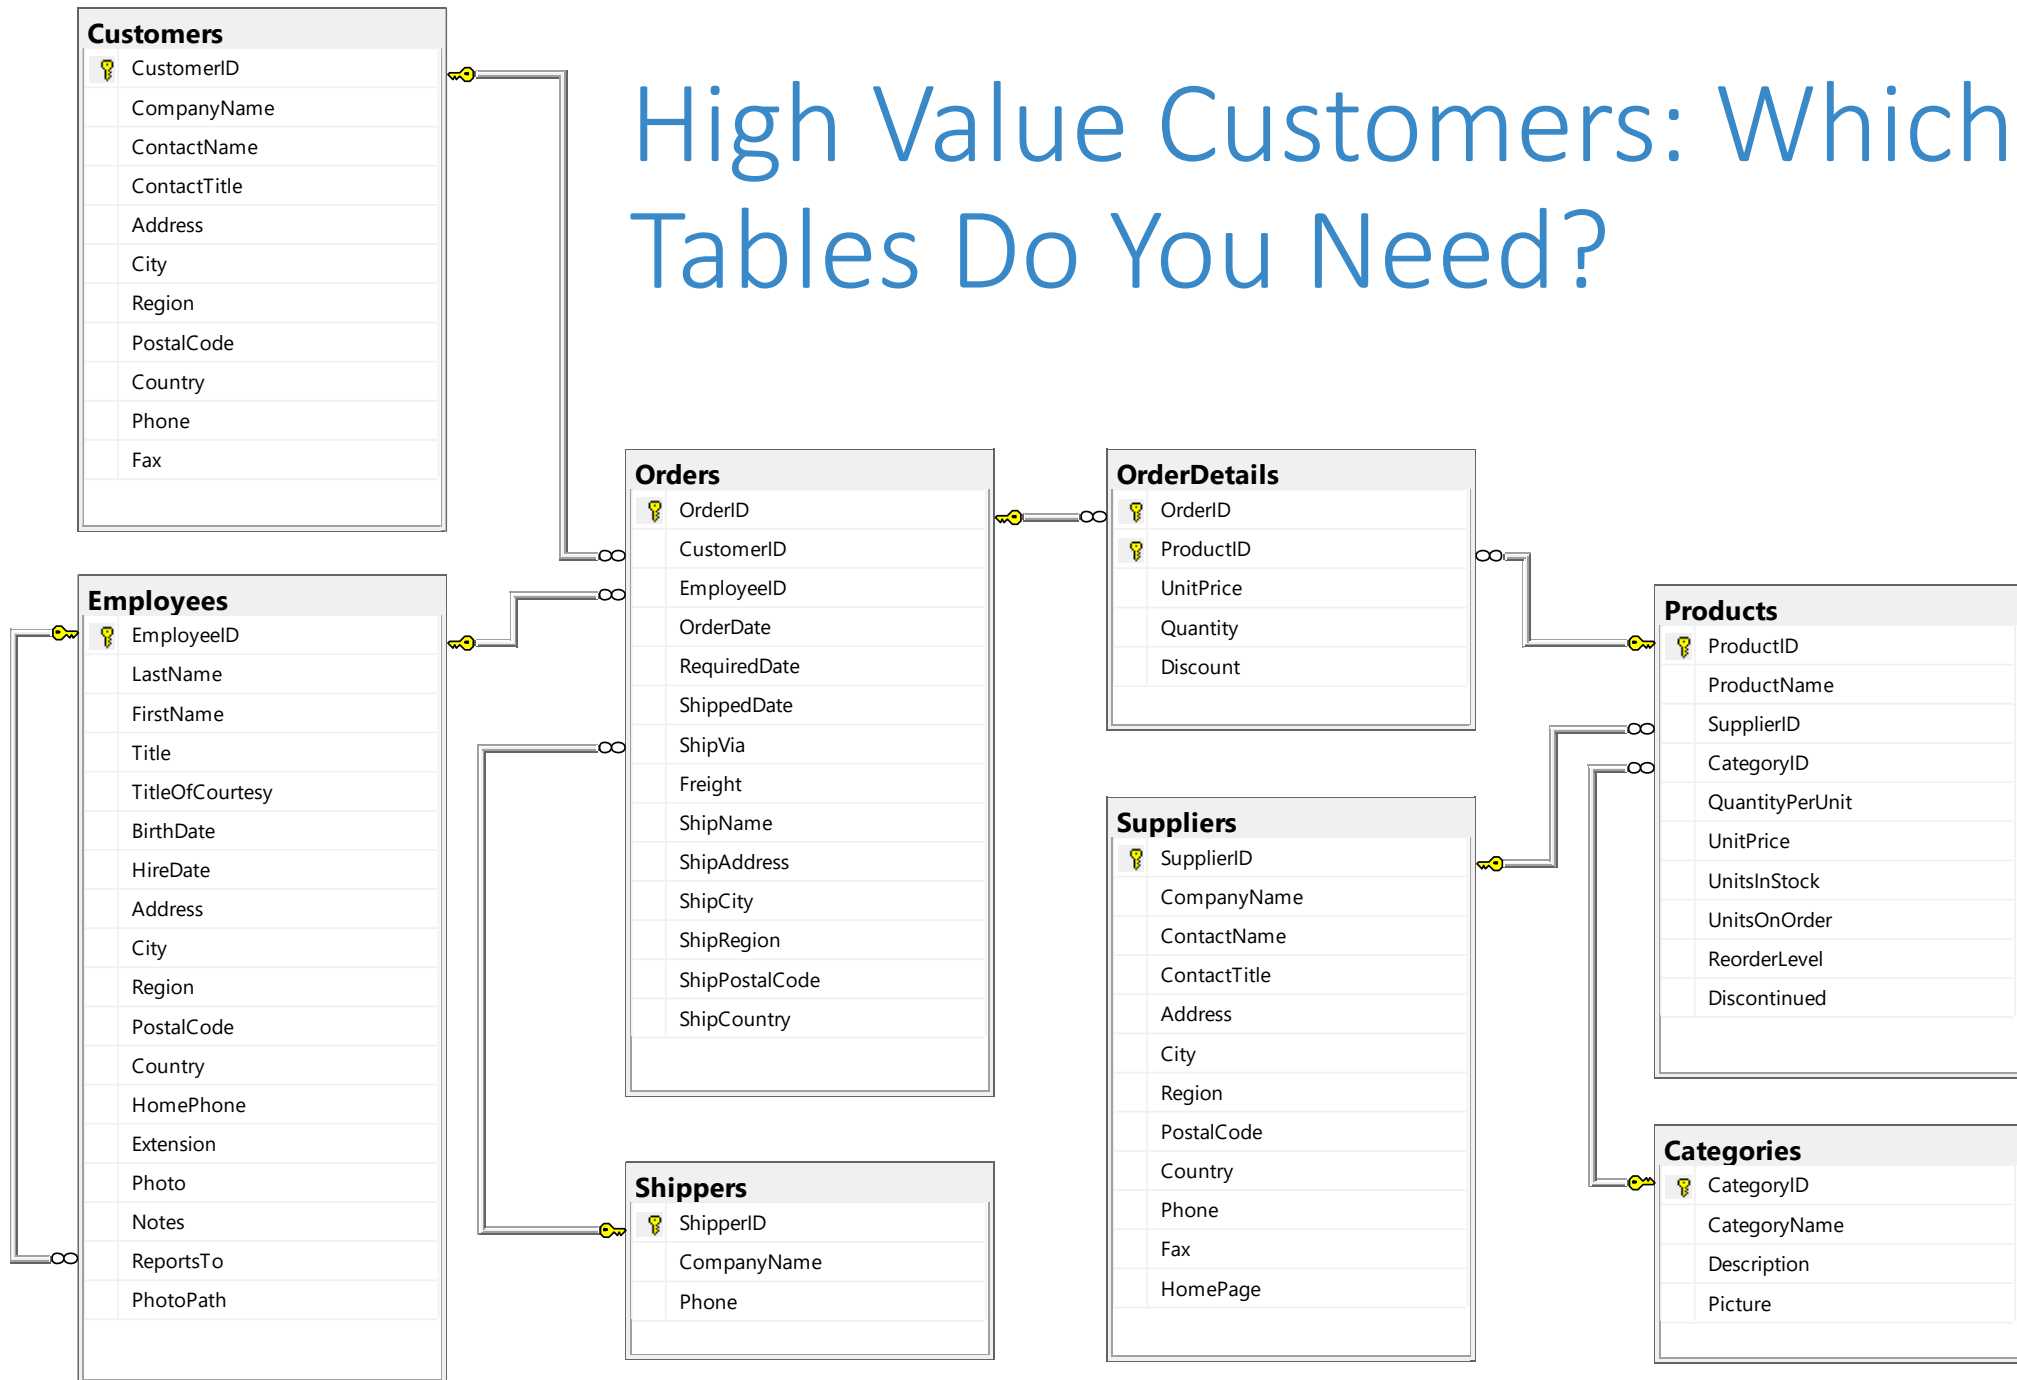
High Value Customers: Which Tables Do You Need?

Customers
CustomerID
CompanyName
ContactName
ContactTitle
Address
City
Region
PostalCode
Country
Phone
Fax

Employees
EmployeeID
LastName
FirstName
Title
TitleOfCourtesy
BirthDate
HireDate
Address
City
Region
PostalCode
Country
HomePhone
Extension
Photo
Notes
ReportsTo
PhotoPath

Orders
OrderID
CustomerID
EmployeeID
OrderDate
RequiredDate
ShippedDate
ShipVia
Freight
ShipName
ShipAddress
ShipCity
ShipRegion
ShipPostalCode
ShipCountry

Shippers
ShipperID
CompanyName
Phone

OrderDetails
OrderID
ProductID
UnitPrice
Quantity
Discount

Suppliers
SupplierID
CompanyName
ContactName
ContactTitle
Address
City
Region
PostalCode
Country
Phone
Fax
HomePage

Products
ProductID
ProductName
SupplierID
CategoryID
QuantityPerUnit
UnitPrice
UnitsInStock
UnitsOnOrder
ReorderLevel
Discontinued

Categories
CategoryID
CategoryName
Description
Picture